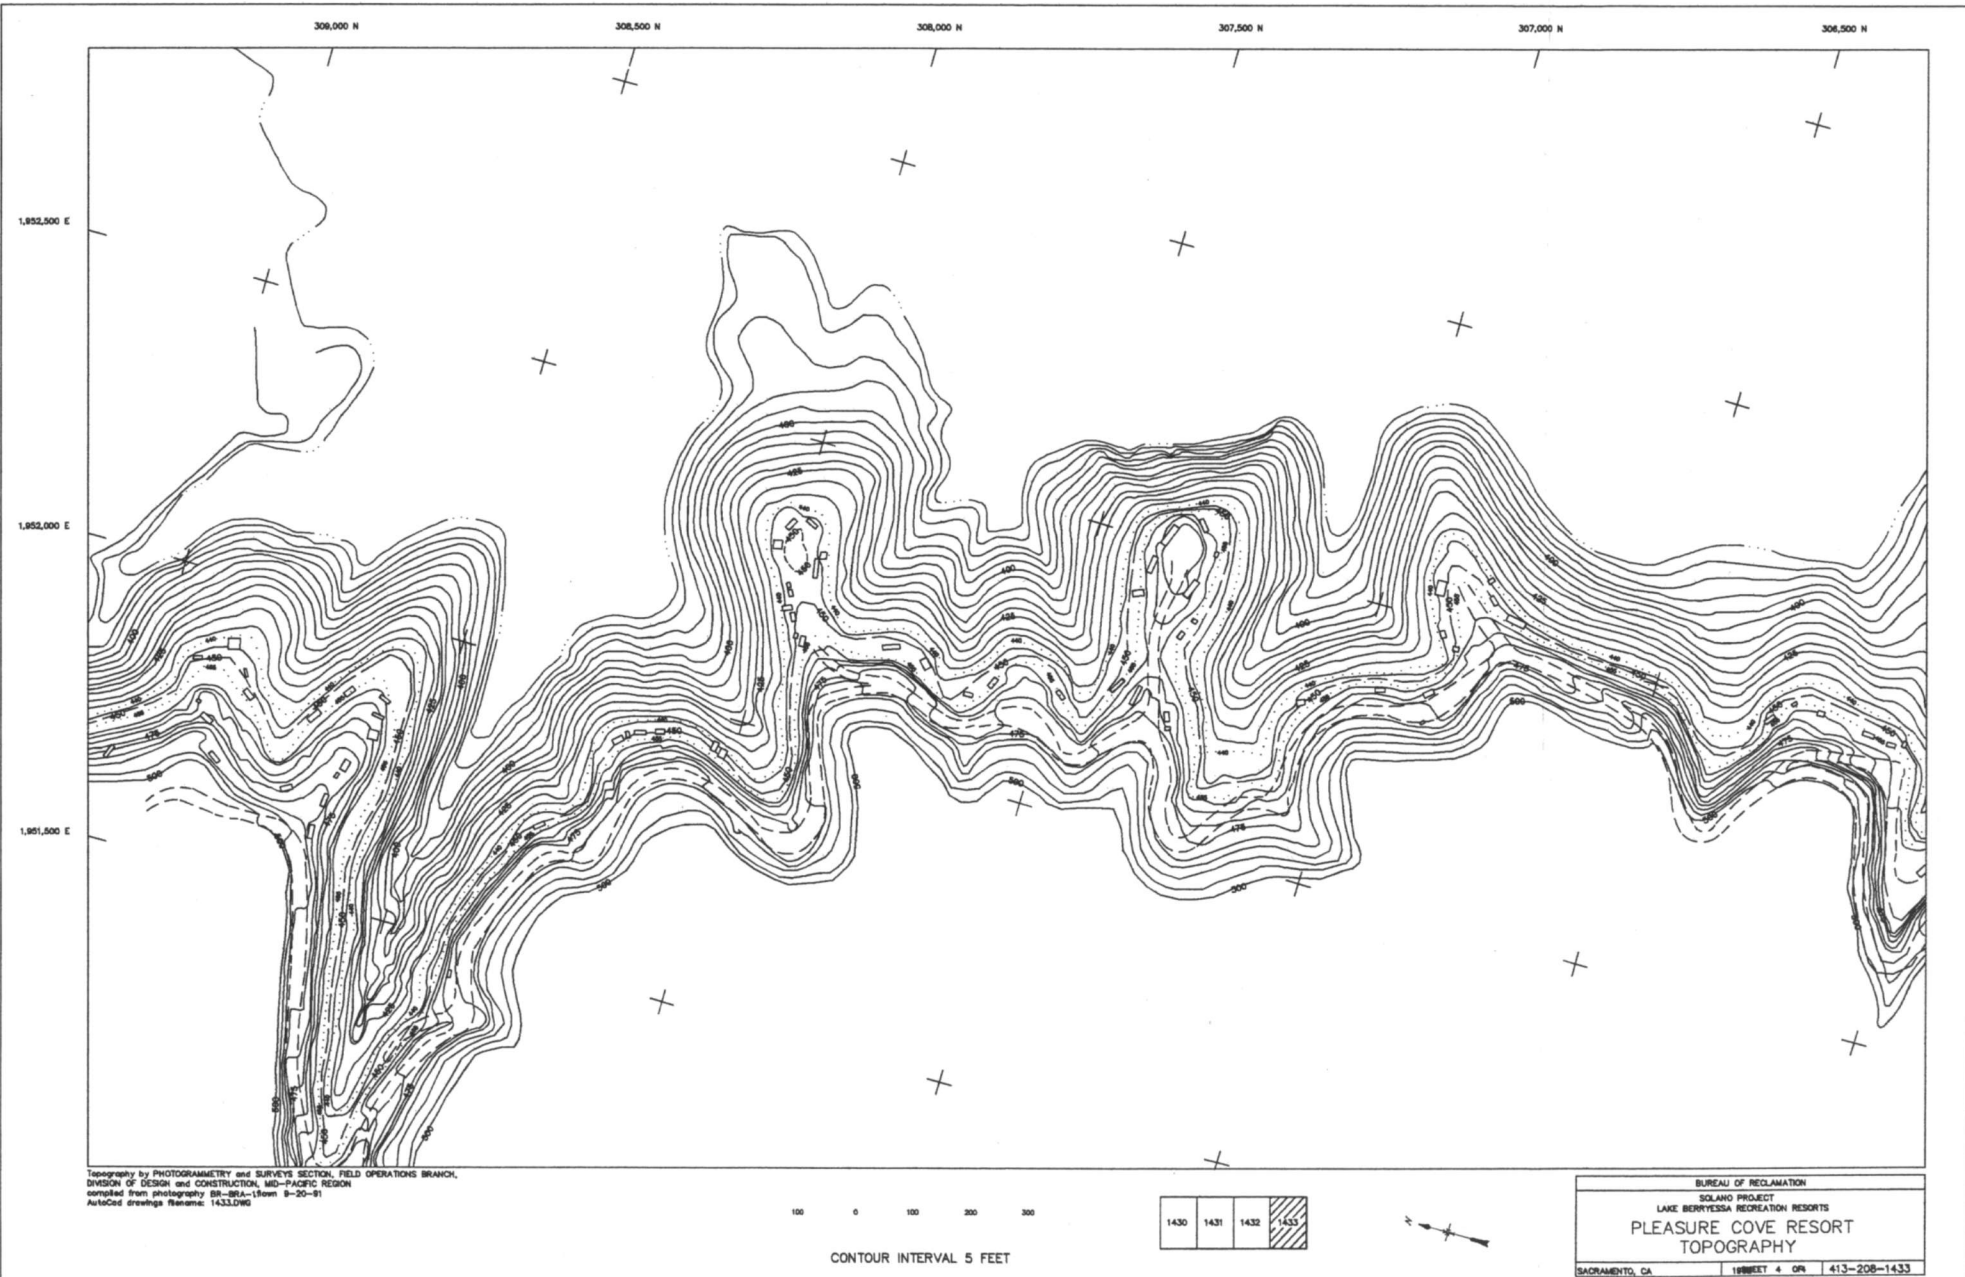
309,000 N
308,500 N
308,000 N
307,500 N
307,000 N
306,500 N

1,952,500 E
1,952,000 E
1,951,500 E

Topography by PHOTOGRAMMETRY and SURVEYS SECTION, FIELD OPERATIONS BRANCH, DIVISION OF DESIGN and CONSTRUCTION, MID-PACIFIC REGION
compiled from photography BR-BRA-15wn 9-20-91
AutoCad drawings filename: 1433.DWG

100 0 100 200 300

CONTOUR INTERVAL 5 FEET

| 1430 | 1431 | 1432 | 1433 |
|---|---|---|---|

N

BUREAU OF RECLAMATION
SOLANO PROJECT
LAKE BERRYESSA RECREATION RESORTS
PLEASURE COVE RESORT
TOPOGRAPHY
SACRAMENTO, CA
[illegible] SHEET 4 OF 4
413-208-1433